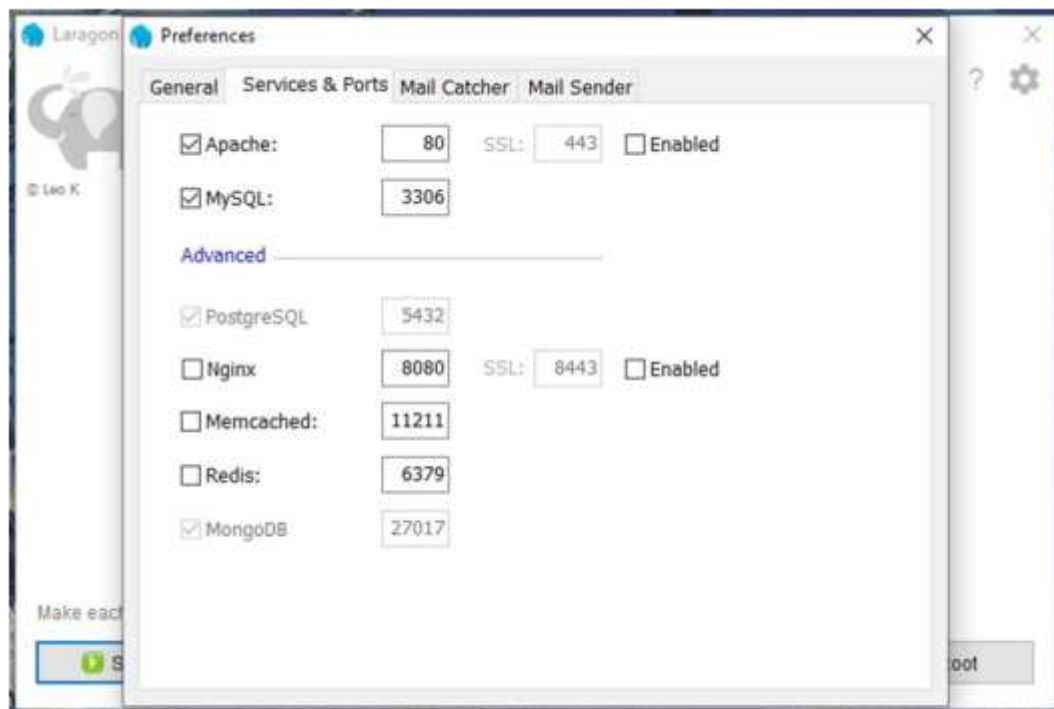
Laragon

Preferences

×

General Services & Ports Mail Catcher Mail Sender

Apache: 80 SSL: 443 Enabled

MySQL: 3306

Advanced

PostgreSQL 5432

Nginx 8080 SSL: 8443 Enabled

Memcached: 11211

Redis: 6379

MongoDB 27017

© Leo K

Make eac

S

oot

?